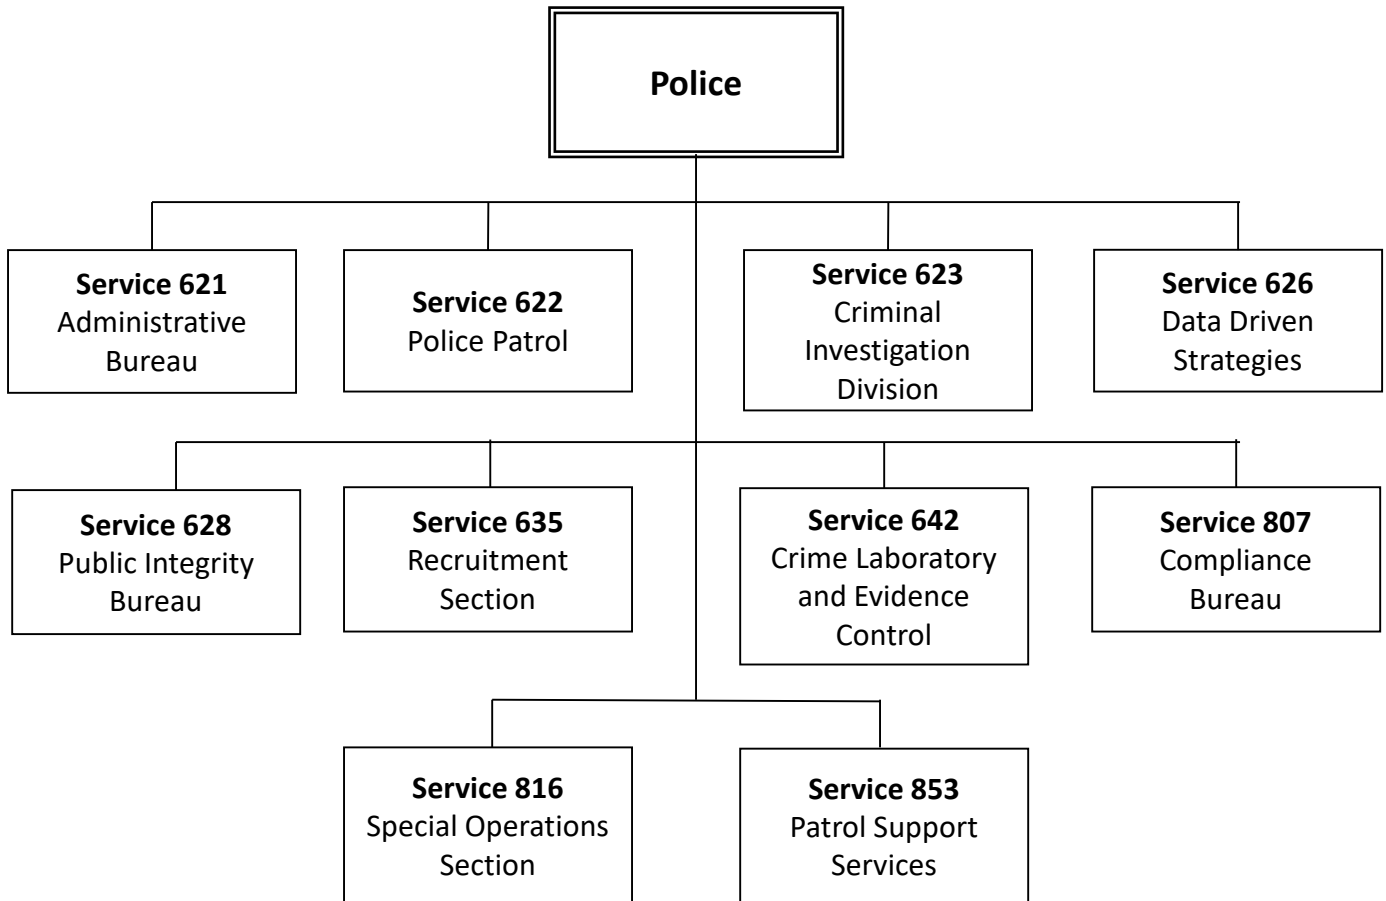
Police

Service 621
Administrative Bureau

Service 622
Police Patrol

Service 623
Criminal Investigation Division

Service 626
Data Driven Strategies

Service 628
Public Integrity Bureau

Service 635
Recruitment Section

Service 642
Crime Laboratory and Evidence Control

Service 807
Compliance Bureau

Service 816
Special Operations Section

Service 853
Patrol Support Services